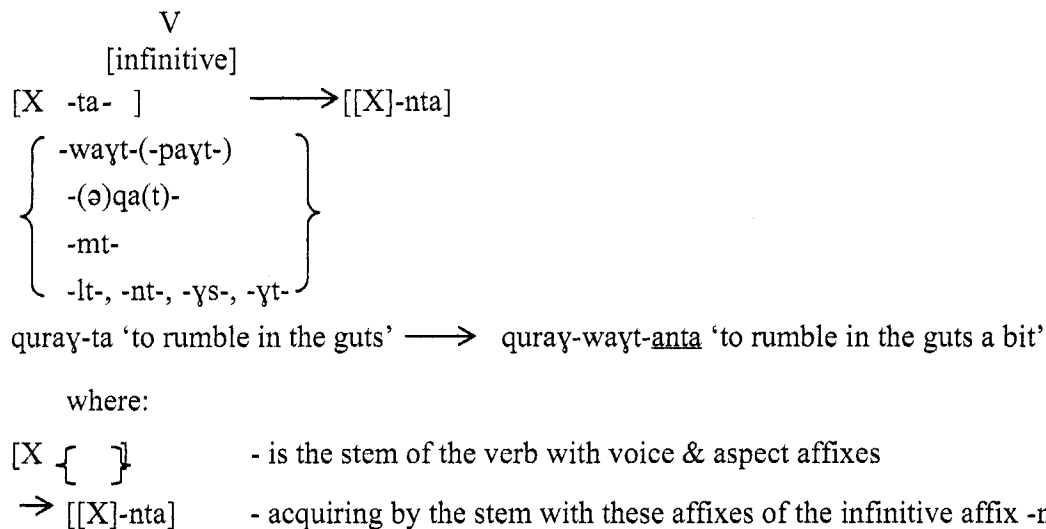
V
[infinitive]
[X -ta- ] $\longrightarrow$ [[X]-nta]

-waɣt-(-paɣt-)
-(ə)qa(t)-
-mt-
-lt-, -nt-, -ɣs-, -ɣt-

quraɣ-ta 'to rumble in the guts' $\longrightarrow$ quraɣ-waɣt-anta 'to rumble in the guts a bit'

where:

[X { }] - is the stem of the verb with voice & aspect affixes

$\rightarrow$ [[X]-nta] - acquiring by the stem with these affixes of the infinitive affix -n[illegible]